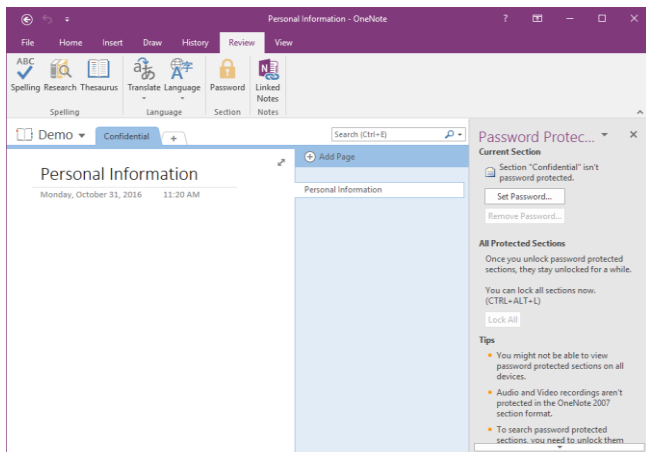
Personal Information - OneNote

?

File Home Insert Draw History Review View

ABC Spelling Research Thesaurus
Spelling

Translate Language
Language

Password
Section

Linked Notes
Notes

Demo

Confidential

+

Search (Ctrl+E)

Personal Information

Monday, October 31, 2016 11:20 AM

Add Page

Personal Information

Password Protec...

Current Section

Section "Confidential" isn't password protected.

Set Password...

Remove Password...

All Protected Sections

Once you unlock password protected sections, they stay unlocked for a while.

You can lock all sections now. (CTRL+ALT+L)

Lock All

Tips

You might not be able to view password protected sections on all devices.

Audio and Video recordings aren't protected in the OneNote 2007 section format.

To search password protected sections, you need to unlock them